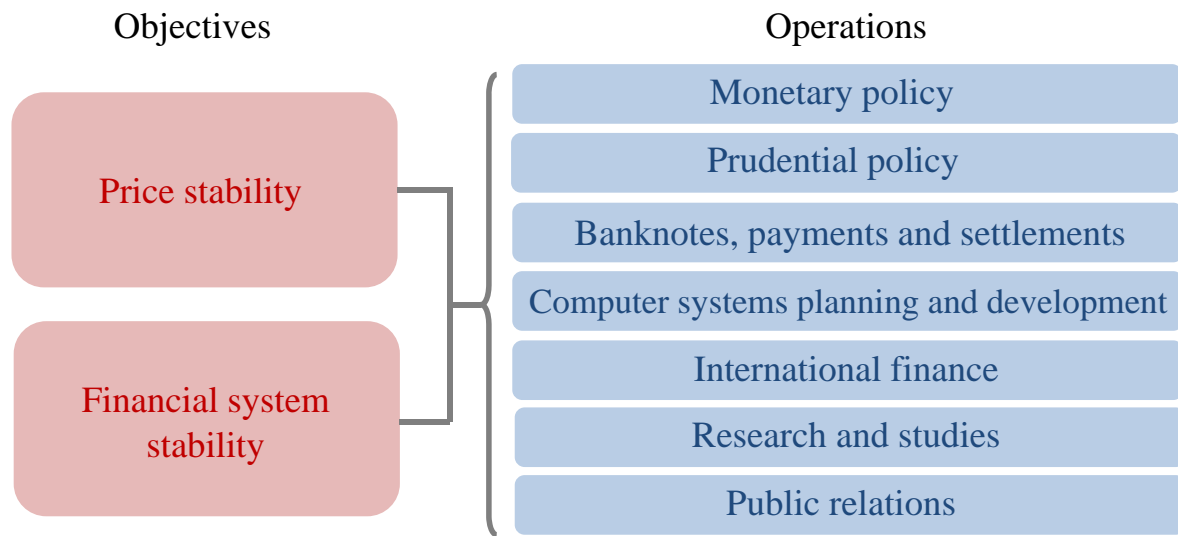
Objectives

Operations

Price stability

Financial system stability

Monetary policy

Prudential policy

Banknotes, payments and settlements

Computer systems planning and development

International finance

Research and studies

Public relations